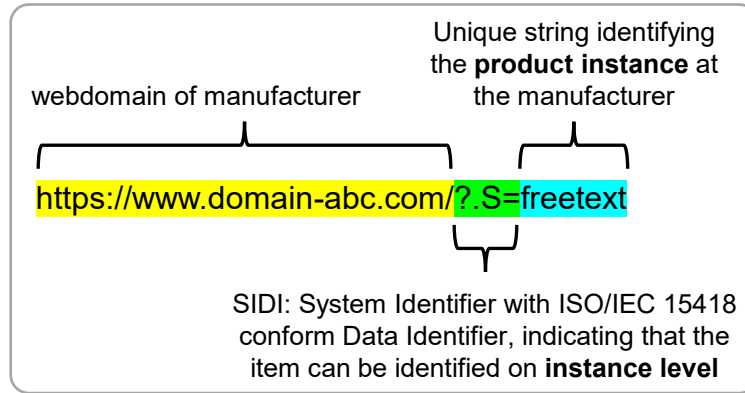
Unique string identifying the **product instance** at the manufacturer

webdomain of manufacturer

https://www.domain-abc.com/?.S=freetext

SIDI: System Identifier with ISO/IEC 15418 conform Data Identifier, indicating that the item can be identified on **instance level**